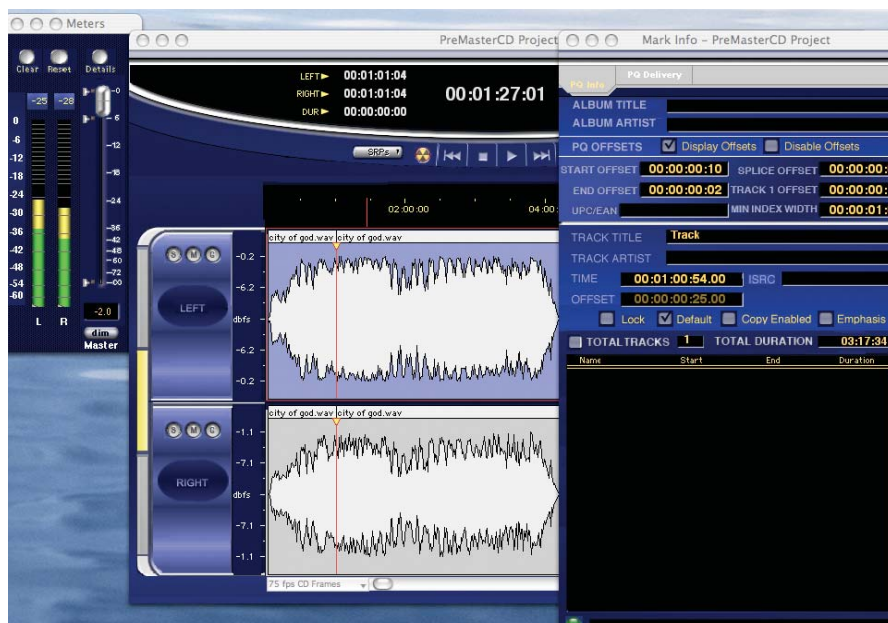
Meters

Clear Reset Details

-25 -28

0
-6
-12
-18
-24
-30
-36
-42
-48
-54
-60

-0
-6
-12
-18
-24
-36
-42
-48
-60
-72
-00

-2.0

L R

dim

Master

PreMasterCD Project

LEFT 00:01:01:04
RIGHT 00:01:01:04
DUR 00:00:00:00

00:01:27:01

SRPs

02:00:00

04:00

S M C

LEFT

-0.2
-6.2
dbfs
-6.2
-0.2

city of god.wav city of god.wav

S M C

RIGHT

-1.1
-7.1
dbfs
-7.1
-1.1

city of god.wav city of god.wav

75 fps CD Frames

Mark Info – PreMasterCD Project

PQ Info PQ Delivery

ALBUM TITLE
ALBUM ARTIST

PQ OFFSETS Display Offsets Disable Offsets

START OFFSET 00:00:00:10 SPLICE OFFSET 00:00:00:
END OFFSET 00:00:00:02 TRACK 1 OFFSET 00:00:00:
UPC/EAN MIN INDEX WIDTH 00:00:01:

TRACK TITLE Track
TRACK ARTIST
TIME 00:01:00:54.00 ISRC
OFFSET 00:00:00:25.00

Lock Default Copy Enabled Emphasis

TOTAL TRACKS 1 TOTAL DURATION 03:17:34

| Name | Start | End | Duration |
|---|---|---|---|